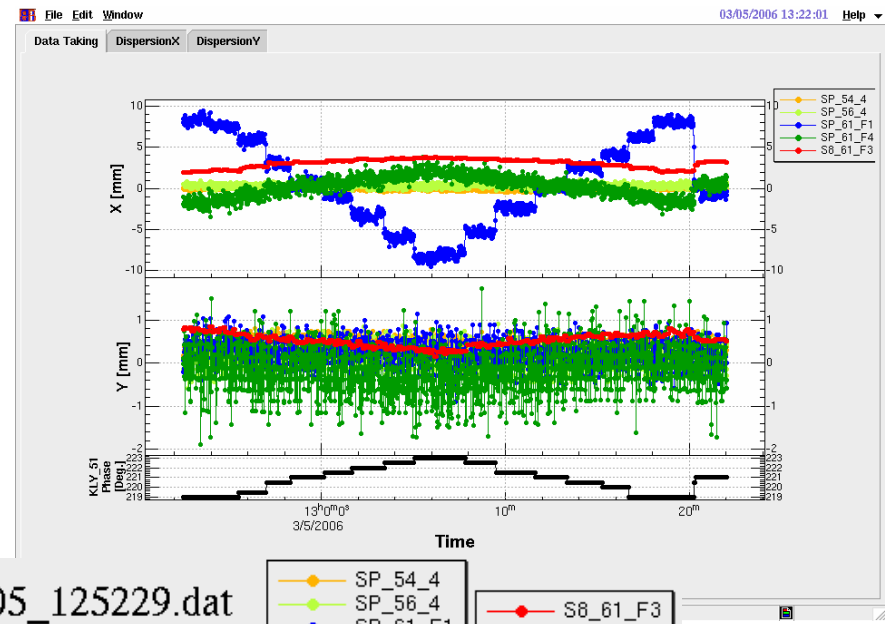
File Edit Window 03/05/2006 13:22:01 Help

Data Taking DispersionX DispersionY

SP_54_4
SP_56_4
SP_61_F1
SP_61_F4
S8_61_F3

10
5
0
-5
-10
X [mm]

1
0
-1
-2
Y [mm]

KLY_51 Phase [Deg.]
223
222
221
220
219

$13^h0^m0^s$
3/5/2006
$10^m$
$20^m$
Time

05_125229.dat

SP_54_4
SP_56_4
SP_61_F1

S8_61_F3